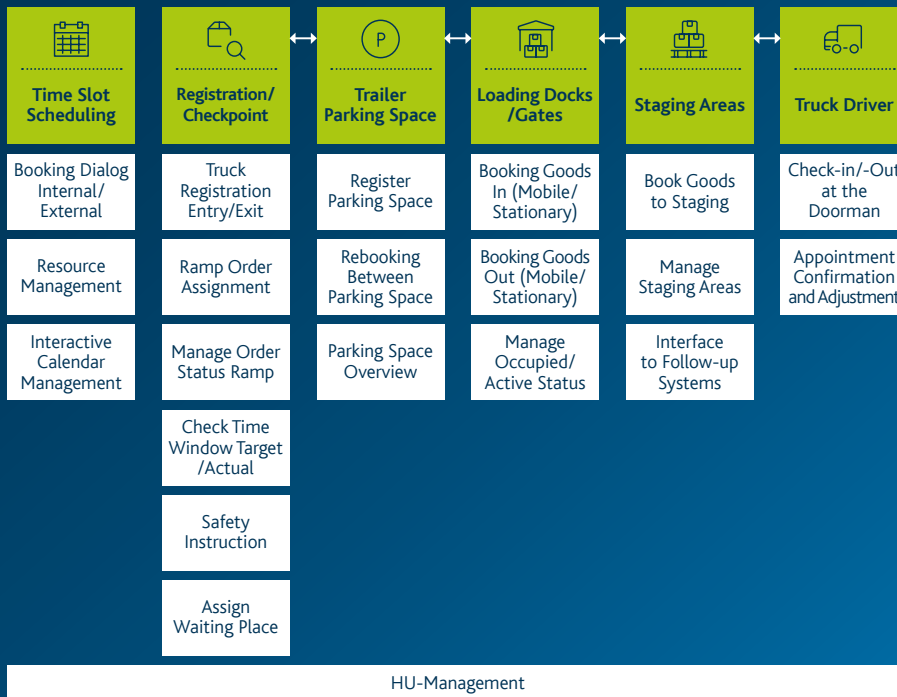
Time Slot Scheduling

Booking Dialog Internal/ External

Resource Management

Interactive Calendar Management

Registration/ Checkpoint

Truck Registration Entry/Exit

Ramp Order Assignment

Manage Order Status Ramp

Check Time Window Target /Actual

Safety Instruction

Assign Waiting Place

P

Trailer Parking Space

Register Parking Space

Rebooking Between Parking Space

Parking Space Overview

Loading Docks /Gates

Booking Goods In (Mobile/ Stationary)

Booking Goods Out (Mobile/ Stationary)

Manage Occupied/ Active Status

Staging Areas

Book Goods to Staging

Manage Staging Areas

Interface to Follow-up Systems

Truck Driver

Check-in/-Out at the Doorman

Appointment Confirmation and Adjustment

HU-Management